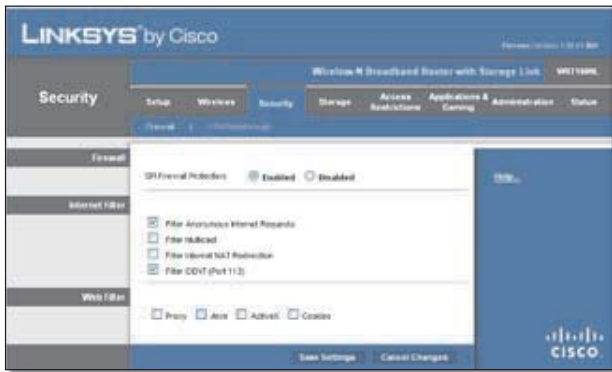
LINKSYS® by Cisco

Firmware Version: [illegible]

Wireless-N Broadband Router with Storage Link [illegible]

Security

Setup | Wireless | Security | Storage | Access Restrictions | Applications & Gaming | Administration | Status

Firewall | VPN Passthrough

Firewall

SPI Firewall Protection  Enabled  Disabled

Help...

Internet Filter

Filter Anonymous Internet Requests
Filter Multicast
Filter Internet NAT Redirection
Filter IDENT (Port 113)

Web Filter

Proxy  Java  ActiveX  Cookies

Save Settings  Cancel Changes

cisco